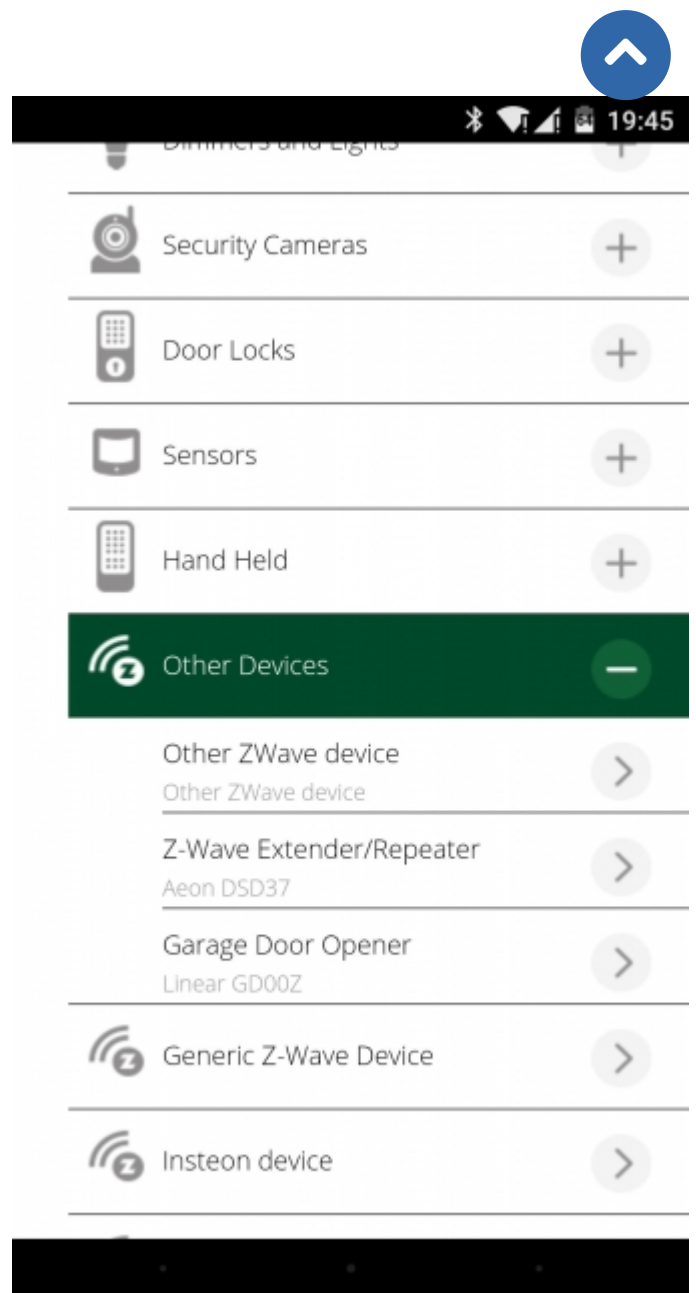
19:45

Dimmers and Lights

Security Cameras

Door Locks

Sensors

Hand Held

Other Devices

Other ZWave device
Other ZWave device

Z-Wave Extender/Repeater
Aeon DSD37

Garage Door Opener
Linear GD00Z

Generic Z-Wave Device

Insteon device